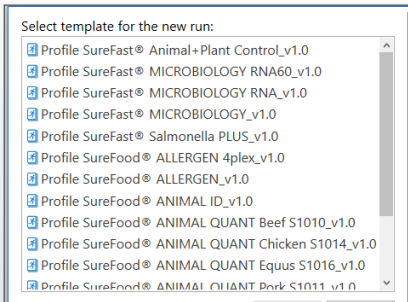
Select template for the new run:

Profile SureFast® Animal+Plant Control_v1.0
Profile SureFast® MICROBIOLOGY RNA60_v1.0
Profile SureFast® MICROBIOLOGY RNA_v1.0
Profile SureFast® MICROBIOLOGY_v1.0
Profile SureFast® Salmonella PLUS_v1.0
Profile SureFood® ALLERGEN 4plex_v1.0
Profile SureFood® ALLERGEN_v1.0
Profile SureFood® ANIMAL ID_v1.0
Profile SureFood® ANIMAL QUANT Beef S1010_v1.0
Profile SureFood® ANIMAL QUANT Chicken S1014_v1.0
Profile SureFood® ANIMAL QUANT Equus S1016_v1.0
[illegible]